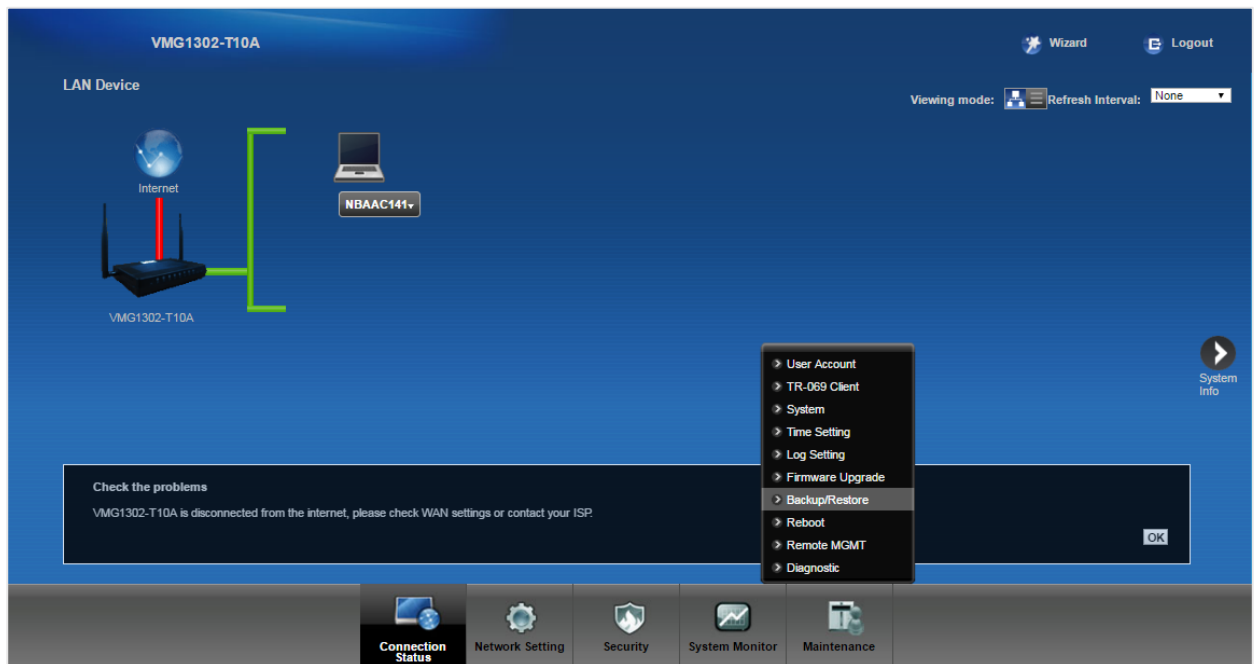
VMG1302-T10A

Wizard Logout

LAN Device

Viewing mode: Refresh Interval: None

Internet

NBAAC141

VMG1302-T10A

User Account
TR-069 Client
System
Time Setting
Log Setting
Firmware Upgrade
Backup/Restore
Reboot
Remote MGMT
Diagnostic

System Info

Check the problems

VMG1302-T10A is disconnected from the internet, please check WAN settings or contact your ISP.

OK

Connection Status
Network Setting
Security
System Monitor
Maintenance